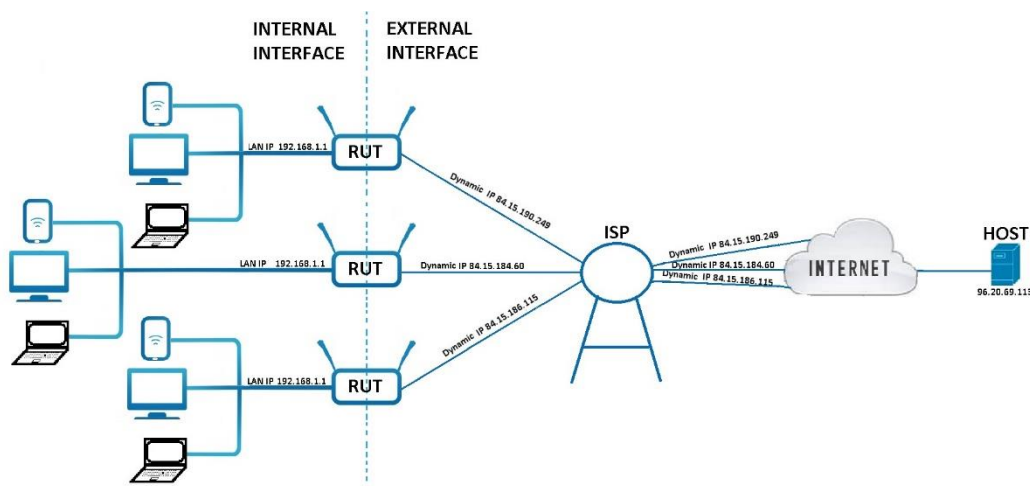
INTERNAL INTERFACE

EXTERNAL INTERFACE

LAN IP 192.168.1.1

RUT

Dynamic IP 84.15.190.249

LAN IP 192.168.1.1

RUT

Dynamic IP 84.15.184.60

LAN IP 192.168.1.1

RUT

Dynamic IP 84.15.186.115

ISP

Dynamic IP 84.15.190.249

Dynamic IP 84.15.184.60

Dynamic IP 84.15.186.115

INTERNET

HOST

96.20.69.113